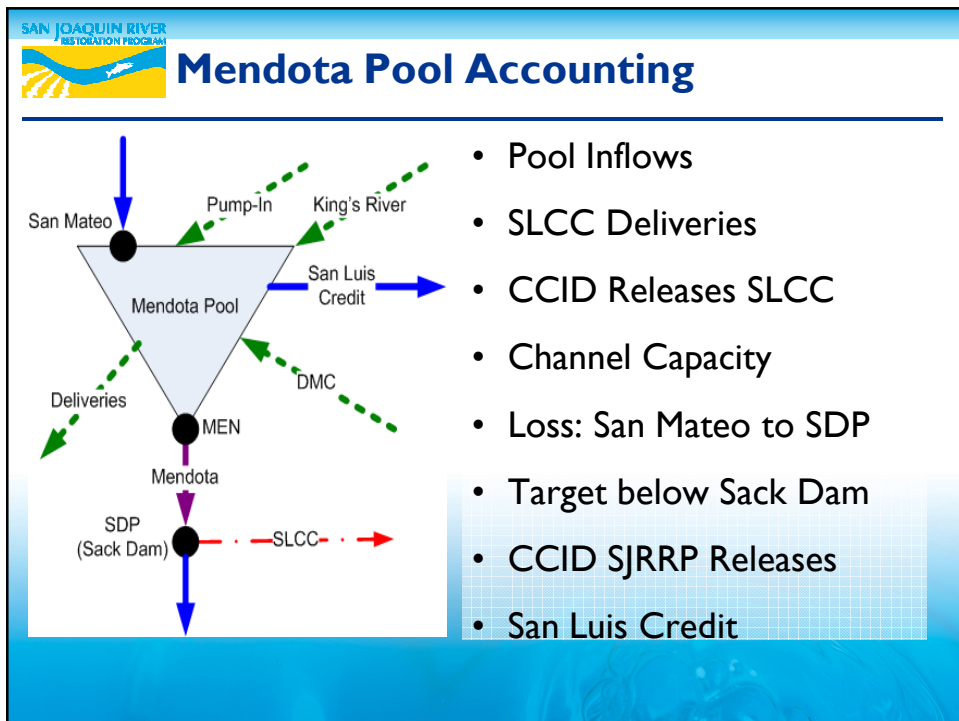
SAN JOAQUIN RIVER
RESTORATION PROGRAM

Mendota Pool Accounting

San Mateo
Pump-In
King's River
San Luis Credit
Mendota Pool
Deliveries
DMC
MEN
Mendota
SDP (Sack Dam)
SLCC

- Pool Inflows
- SLCC Deliveries
- CCID Releases SLCC
- Channel Capacity
- Loss: San Mateo to SDP
- Target below Sack Dam
- CCID SJRRP Releases
- San Luis Credit